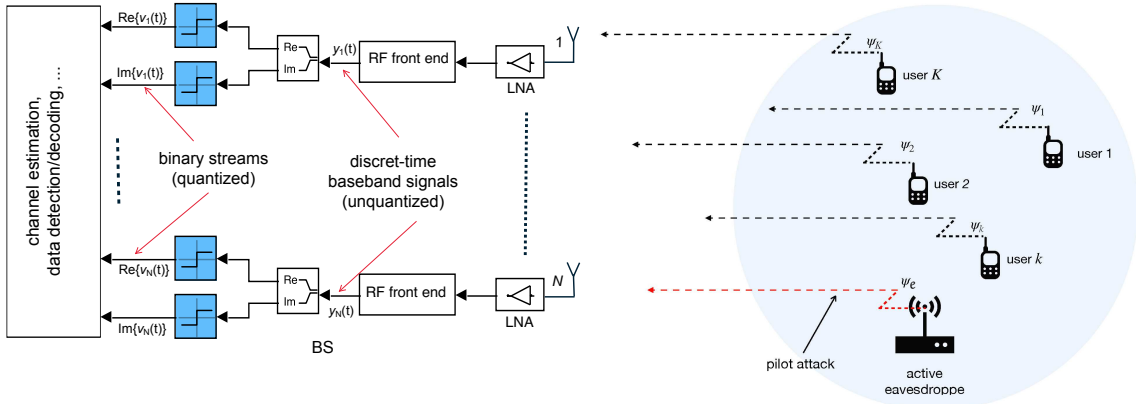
channel estimation, data detection/decoding, ...

Re{$v_1$(t)}

Im{$v_1$(t)}

Re

Im

$y_1$(t)

RF front end

1

LNA

binary streams (quantized)

discret-time baseband signals (unquantized)

Re{$v_N$(t)}

Im{$v_N$(t)}

Re

Im

$y_N$(t)

RF front end

$N$

LNA

BS

$\psi_K$

user $K$

$\psi_1$

user 1

$\psi_2$

user $2$

$\psi_k$

user $k$

$\psi_e$

pilot attack

active eavesdroppe